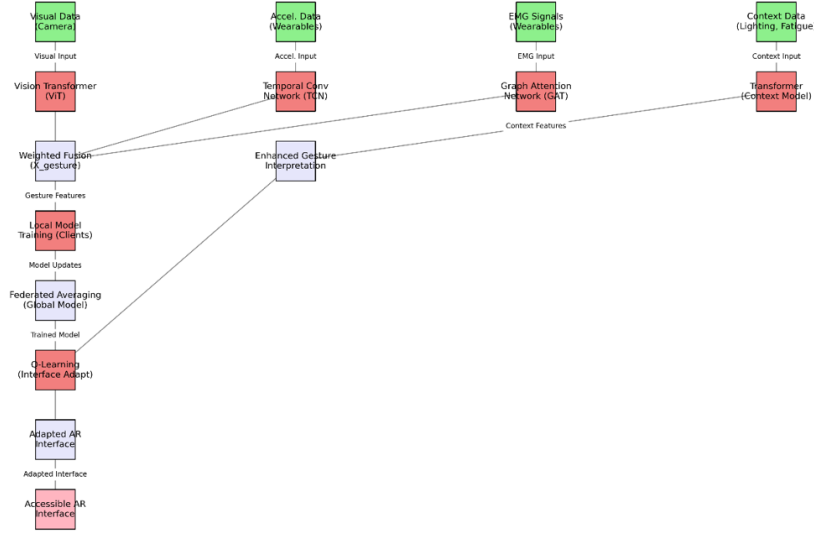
Visual Data
(Camera)

Visual Input

Vision Transformer
(ViT)

Weighted Fusion
(X_gesture)

Gesture Features

Local Model
Training (Clients)

Model Updates

Federated Averaging
(Global Model)

Trained Model

Q-Learning
(Interface Adapt)

Adapted AR
Interface

Adapted Interface

Accessible AR
Interface

Accel. Data
(Wearables)

Accel. Input

Temporal Conv
Network (TCN)

Enhanced Gesture
Interpretation

EMG Signals
(Wearables)

EMG Input

Graph Attention
Network (GAT)

Context Features

Context Data
(Lighting, Fatigue

Context Input

Transformer
(Context Model)